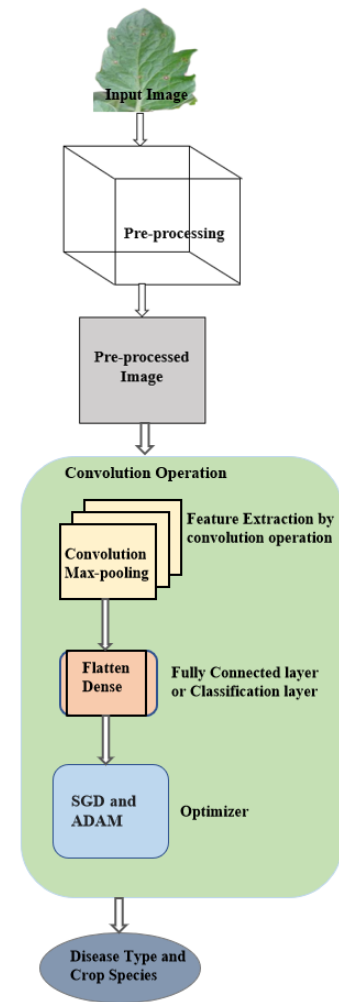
Input Image

Pre-processing

Pre-processed Image

Convolution Operation

Convolution Max-pooling

Feature Extraction by convolution operation

Flatten Dense

Fully Connected layer or Classification layer

SGD and ADAM

Optimizer

Disease Type and Crop Species